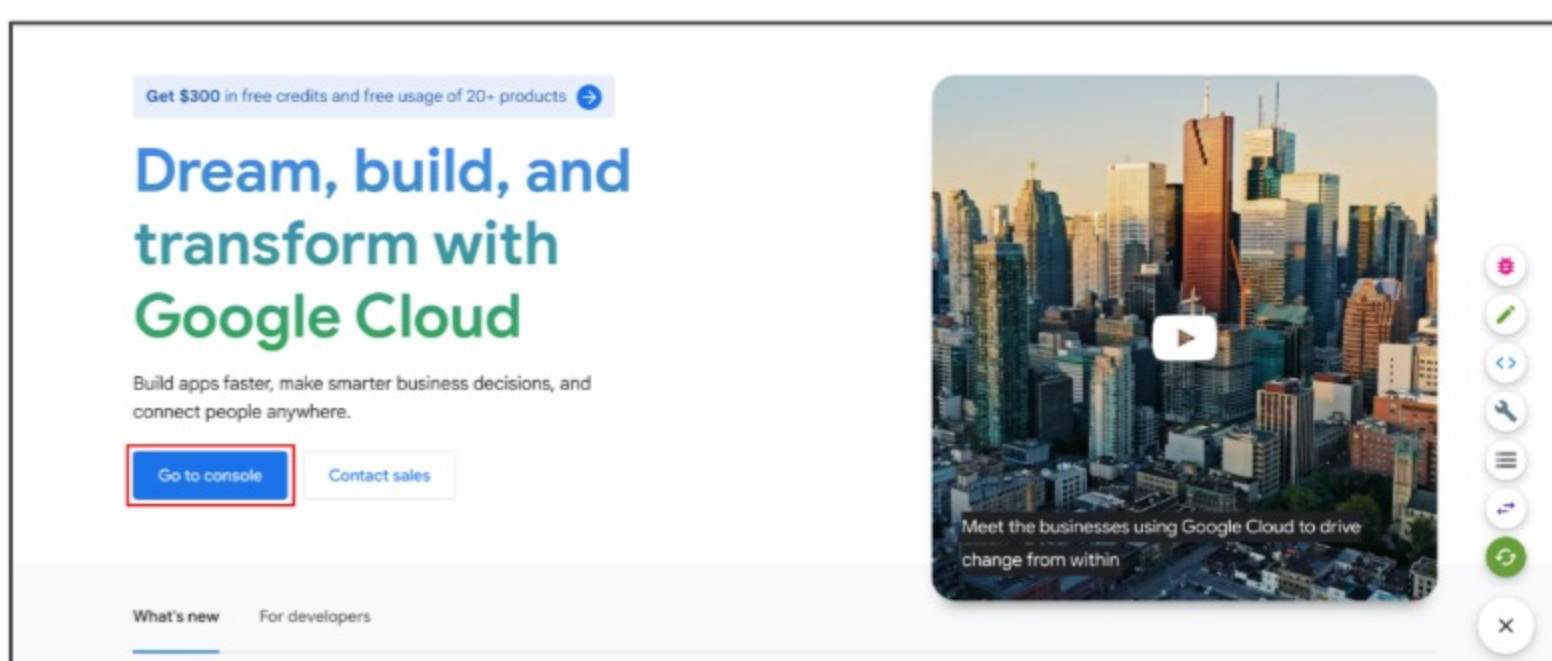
Get $300 in free credits and free usage of 20+ products

Dream, build, and transform with Google Cloud

Build apps faster, make smarter business decisions, and connect people anywhere.

Go to console

Contact sales

Meet the businesses using Google Cloud to drive change from within

What's new

For developers